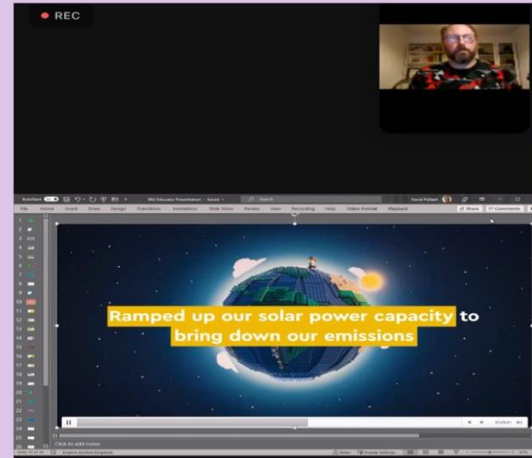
REC

Ramped up our solar power capacity to bring down our emissions

File Home Insert Draw Design Transitions Animations Slide Show Review View Recording Help Video Format Playback

Share Comments

Click to add notes